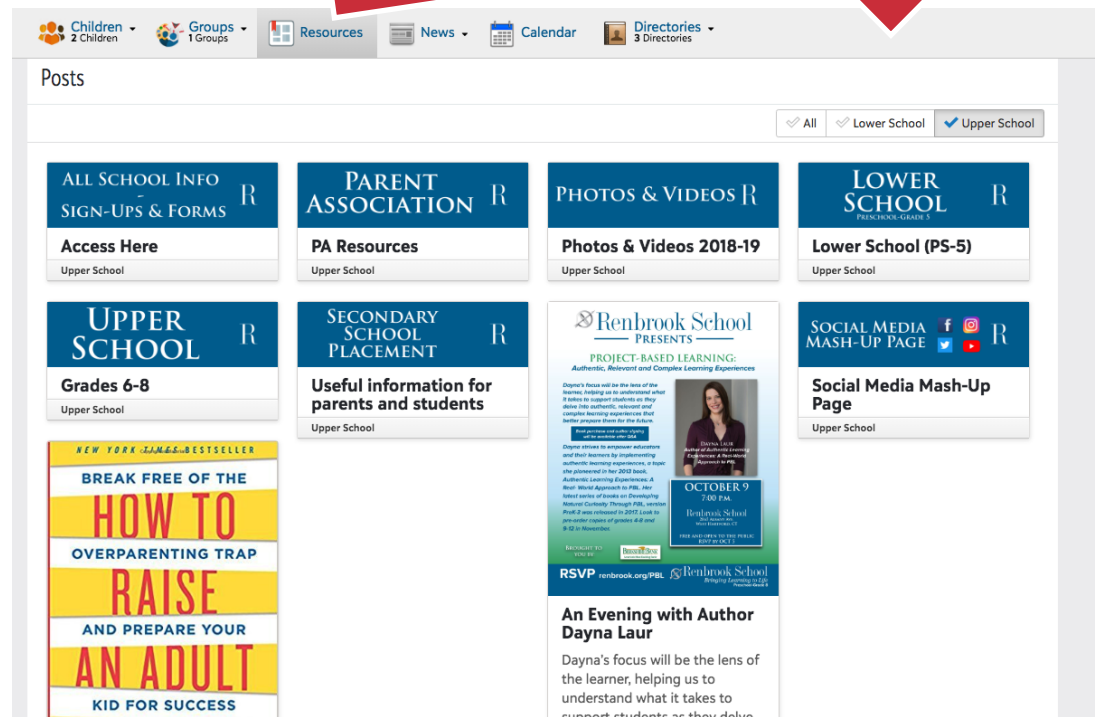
Children 2 Children ▾ Groups 1 Groups ▾ Resources News ▾ Calendar Directories 3 Directories ▾

Posts

All Lower School Upper School

All School Info - Sign-Ups & Forms R

Access Here

Upper School

Parent Association R

PA Resources

Upper School

Photos & Videos R

Photos & Videos 2018-19

Upper School

Lower School Preschool-Grade 5 R

Lower School (PS-5)

Upper School

Upper School R

Grades 6-8

Upper School

Secondary School Placement R

Useful information for parents and students

Upper School

Renbrook School Presents

PROJECT-BASED LEARNING: Authentic, Relevant and Complex Learning Experiences

Dayna's focus will be the lens of the learner, helping us to understand what it takes to support students as they delve into authentic, relevant and complex learning experiences that better prepare them for the future.

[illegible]

Dayna strives to empower educators and their learners by implementing authentic learning experiences, a topic she pioneered in her 2012 book, Authentic Learning Experiences: A Real-World Approach to PBL. Her latest series of books on Developing Natural Curiosity Through PBL, version PreK-2 was released in 2017. Look to pre-order copies of grades 4-8 and 9-12 in November.

Dayna Laur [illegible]

October 9 7:00 P.M.

Renbrook School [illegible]

FREE AND OPEN TO THE PUBLIC RSVP BY OCT 5

Brought to you by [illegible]

RSVP renbrook.org/PBL Renbrook School Bringing Learning to Life Preschool-Grade 9

An Evening with Author Dayna Laur

Dayna's focus will be the lens of the learner, helping us to understand what it takes to support students as they delve

Social Media Mash-Up Page R

Social Media Mash-Up Page

Upper School

NEW YORK TIMES BESTSELLER

BREAK FREE OF THE HOW TO OVERPARENTING TRAP RAISE AND PREPARE YOUR AN ADULT KID FOR SUCCESS